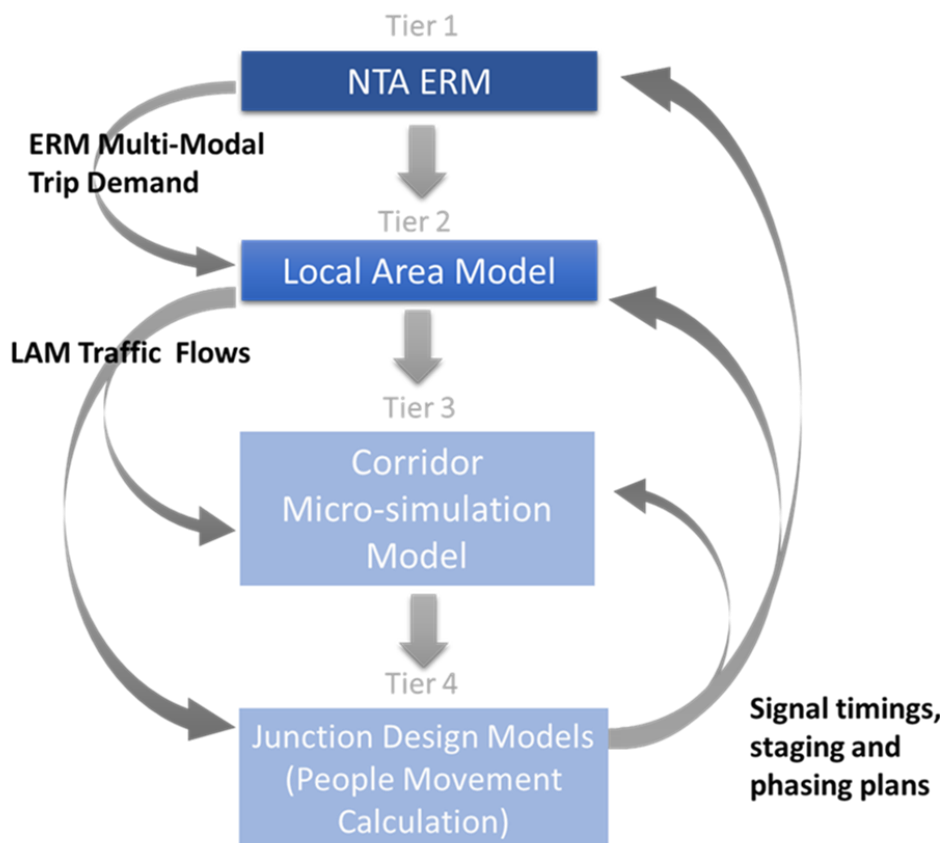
Tier 1

NTA ERM

ERM Multi-Modal Trip Demand

Tier 2

Local Area Model

LAM Traffic Flows

Tier 3

Corridor Micro-simulation Model

Tier 4

Junction Design Models (People Movement Calculation)

Signal timings, staging and phasing plans